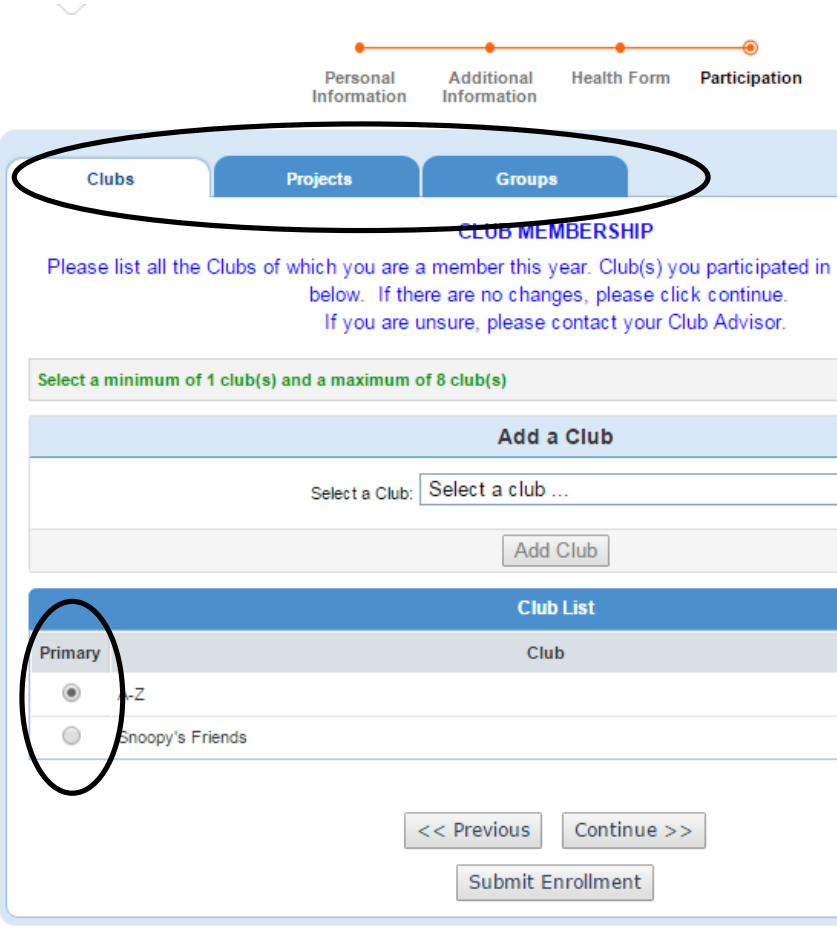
Personal Information

Additional Information

Health Form

Participation

Clubs

Projects

Groups

CLUB MEMBERSHIP

Please list all the Clubs of which you are a member this year. Club(s) you participated in below. If there are no changes, please click continue. If you are unsure, please contact your Club Advisor.

Select a minimum of 1 club(s) and a maximum of 8 club(s)

Add a Club

Select a Club: Select a club ...

Add Club

Club List

| Primary | Club |
|---|---|
| ◉ | A-Z |
| ○ | Snoopy's Friends |

<< Previous

Continue >>

Submit Enrollment